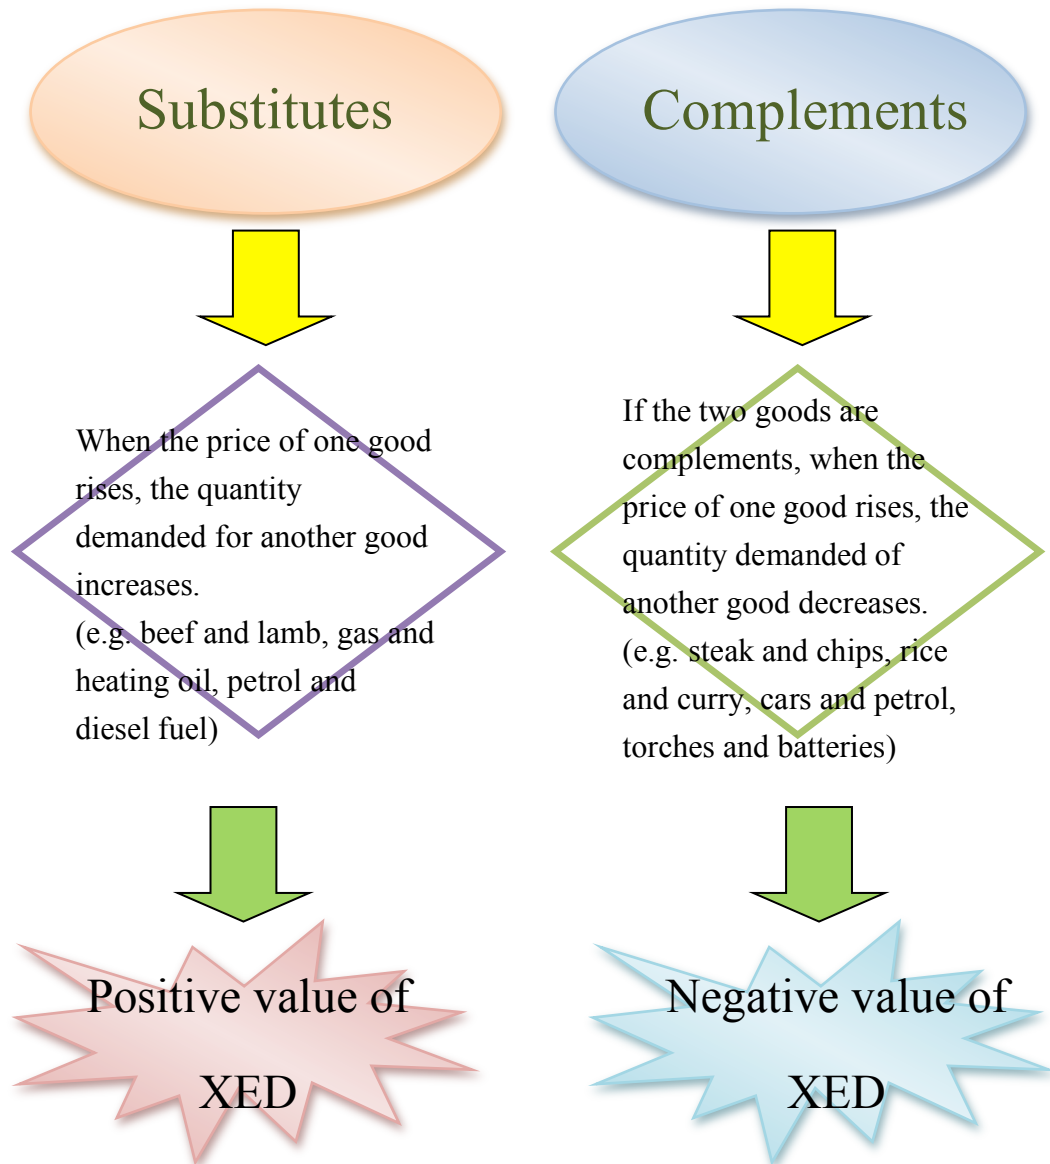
Substitutes

Complements

When the price of one good rises, the quantity demanded for another good increases.
(e.g. beef and lamb, gas and heating oil, petrol and diesel fuel)

If the two goods are complements, when the price of one good rises, the quantity demanded of another good decreases.
(e.g. steak and chips, rice and curry, cars and petrol, torches and batteries)

Positive value of XED

Negative value of XED